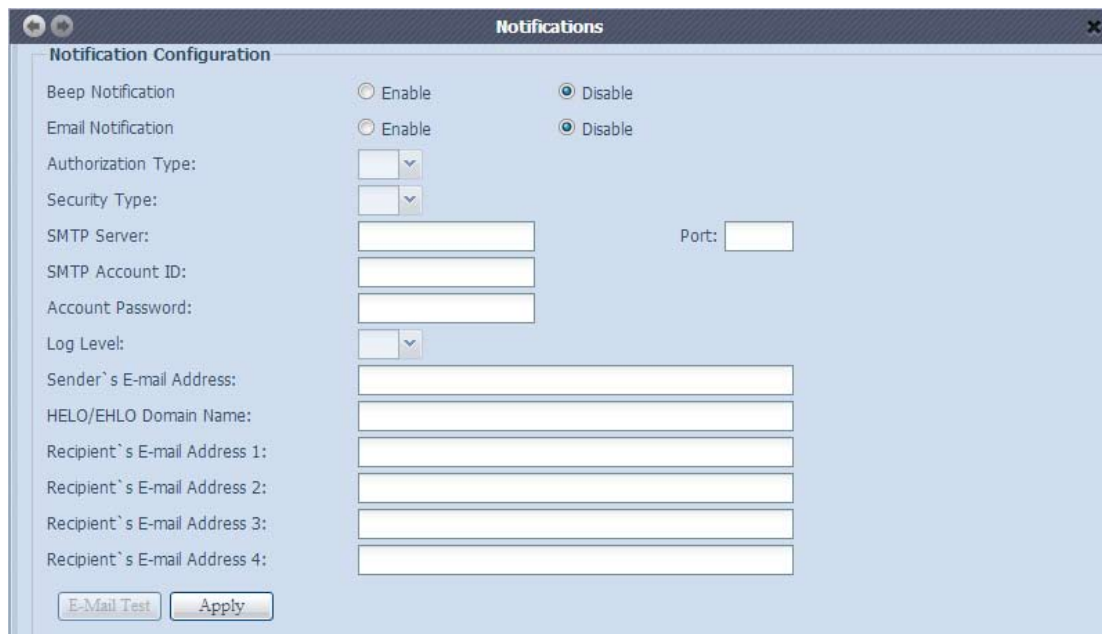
Notifications

Notification Configuration

Beep Notification Enable Disable

Email Notification Enable Disable

Authorization Type:

Security Type:

SMTP Server: Port:

SMTP Account ID:

Account Password:

Log Level:

Sender`s E-mail Address:

HELO/EHLO Domain Name:

Recipient`s E-mail Address 1:

Recipient`s E-mail Address 2:

Recipient`s E-mail Address 3:

Recipient`s E-mail Address 4:

E-Mail Test Apply